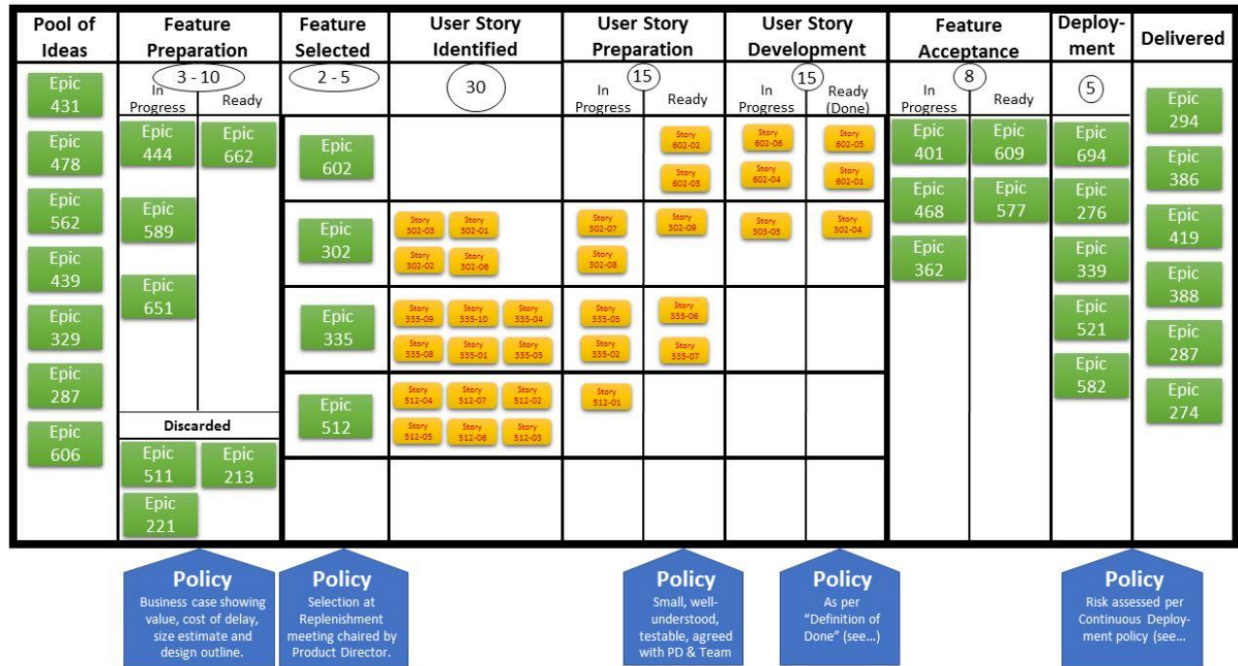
| Pool of Ideas | Feature Preparation | Feature Selected | User Story Identified | User Story Preparation | User Story Development | Feature Acceptance | Deploy-ment | Delivered |
|---|---|---|---|---|---|---|---|---|
| | 3 - 10 | 2 - 5 | 30 | 15 | 15 | 8 | 5 | |

Epic 431
Epic 478
Epic 562
Epic 439
Epic 329
Epic 287
Epic 606

In Progress
Ready

Epic 444
Epic 589
Epic 651
Epic 662

Discarded
Epic 511
Epic 213
Epic 221

Epic 602
Epic 302
Epic 335
Epic 512

Story 302-03
Story 302-01
Story 302-02
Story 302-06
Story 335-09
Story 335-10
Story 335-04
Story 335-08
Story 335-01
Story 335-03
Story 512-04
Story 512-07
Story 512-02
Story 512-05
Story 512-06
Story 512-03

In Progress
Ready

Story 602-02
Story 602-03
Story 302-07
Story 302-08
Story 302-09
Story 335-05
Story 335-02
Story 335-06
Story 335-07
Story 512-01

In Progress
Ready (Done)

Story 602-06
Story 602-04
Story 602-05
Story 602-01
Story 305-05
Story 302-04

In Progress
Ready

Epic 401
Epic 468
Epic 362
Epic 609
Epic 577

Epic 694
Epic 276
Epic 339
Epic 521
Epic 582

Epic 294
Epic 386
Epic 419
Epic 388
Epic 287
Epic 274

Policy
Business case showing value, cost of delay, size estimate and design outline.

Policy
Selection at Replenishment meeting chaired by Product Director.

Policy
Small, well-understood, testable, agreed with PD & Team

Policy
As per "Definition of Done" (see...)

Policy
Risk assessed per Continuous Deployment policy (see...